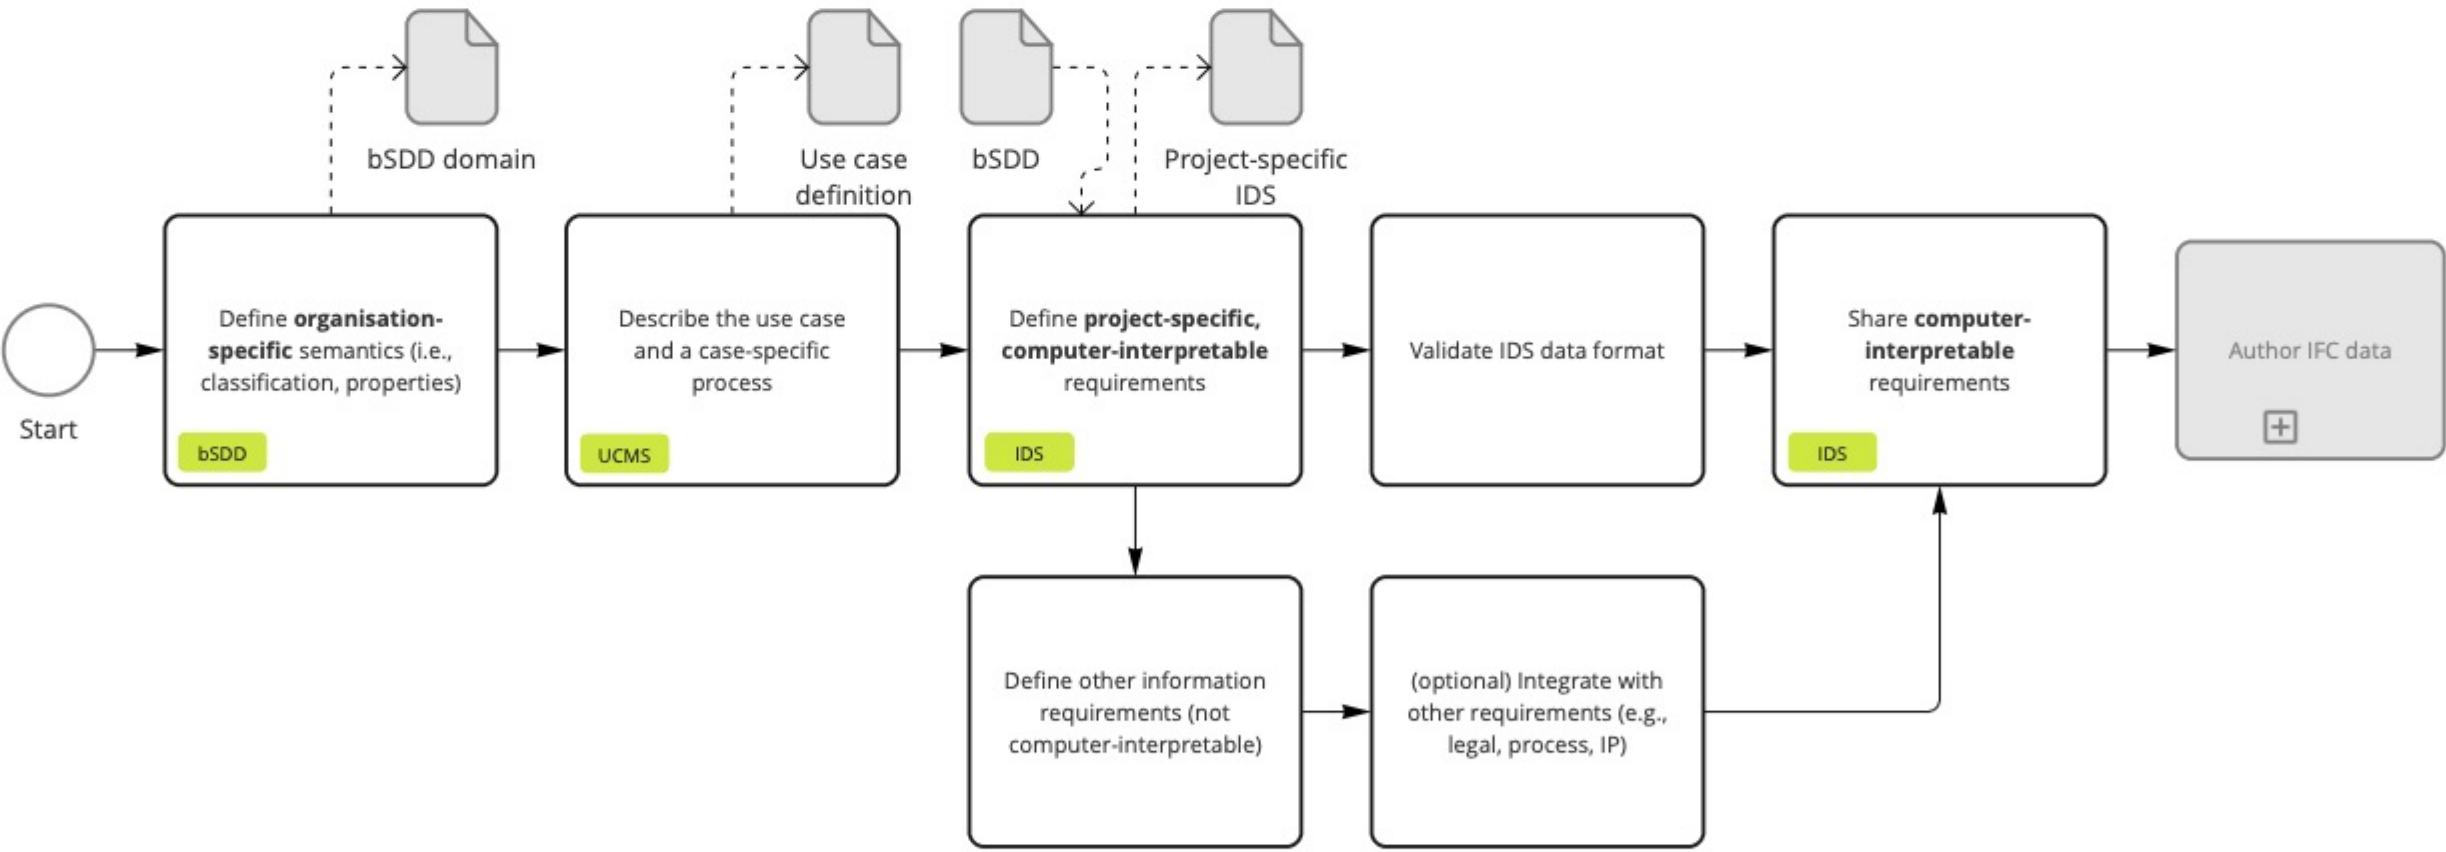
bSDD domain

Use case definition

bSDD

Project-specific IDS

Start

Define **organisation-specific** semantics (i.e., classification, properties)

bSDD

Describe the use case and a case-specific process

UCMS

Define **project-specific, computer-interpretable** requirements

IDS

Validate IDS data format

Share **computer-interpretable** requirements

IDS

Author IFC data

Define other information requirements (not computer-interpretable)

(optional) Integrate with other requirements (e.g., legal, process, IP)